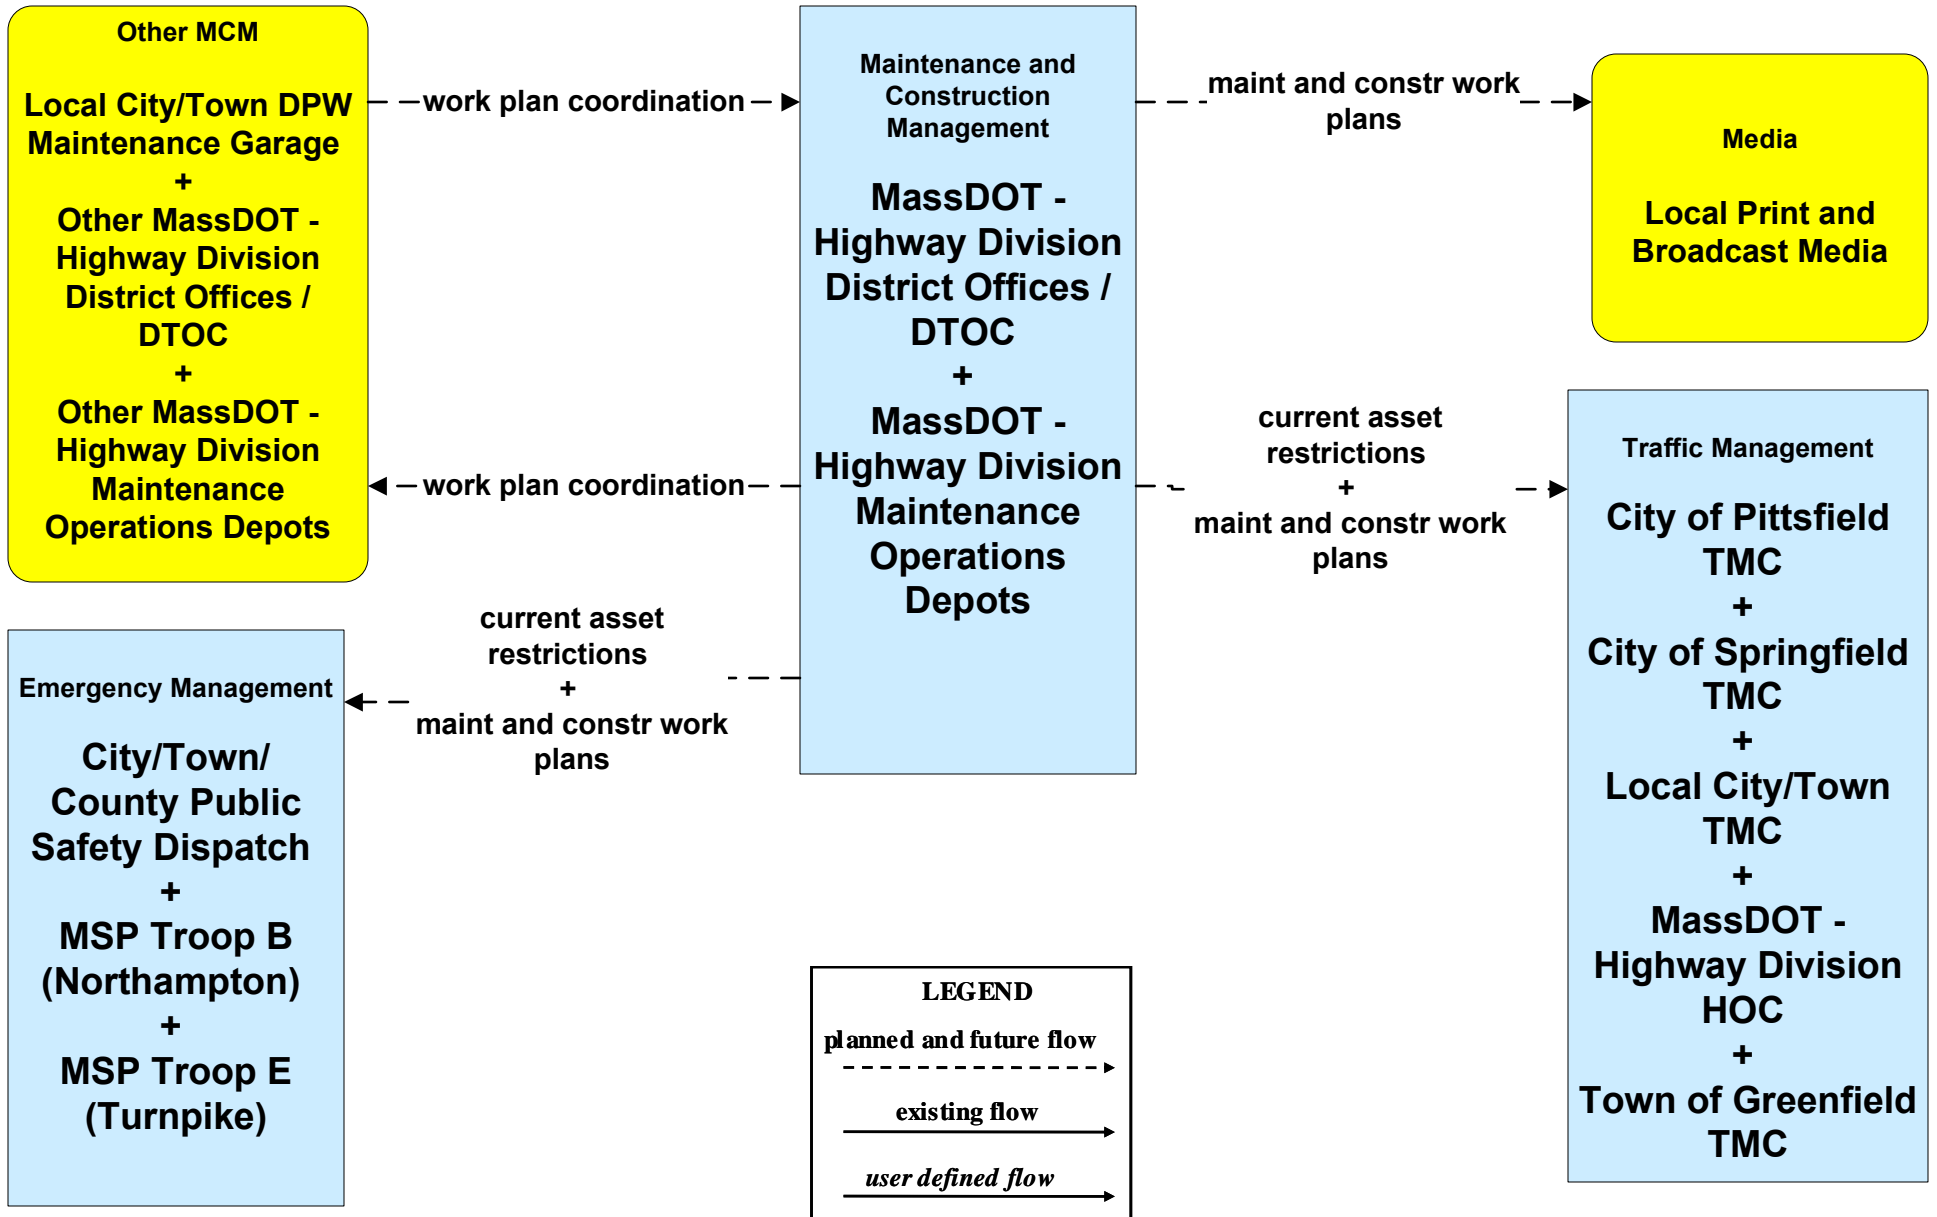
Other MCM

Local City/Town DPW Maintenance Garage
+
Other MassDOT - Highway Division District Offices / DTOC
+
Other MassDOT - Highway Division Maintenance Operations Depots

work plan coordination

work plan coordination

Maintenance and Construction Management

MassDOT - Highway Division District Offices / DTOC
+
MassDOT - Highway Division Maintenance Operations Depots

maint and constr work plans

Media

Local Print and Broadcast Media

current asset restrictions
+
maint and constr work plans

Traffic Management

City of Pittsfield TMC
+
City of Springfield TMC
+
Local City/Town TMC
+
MassDOT - Highway Division HOC
+
Town of Greenfield TMC

current asset restrictions
+
maint and constr work plans

Emergency Management

City/Town/ County Public Safety Dispatch
+
MSP Troop B (Northampton)
+
MSP Troop E (Turnpike)

LEGEND
planned and future flow
existing flow
user defined flow